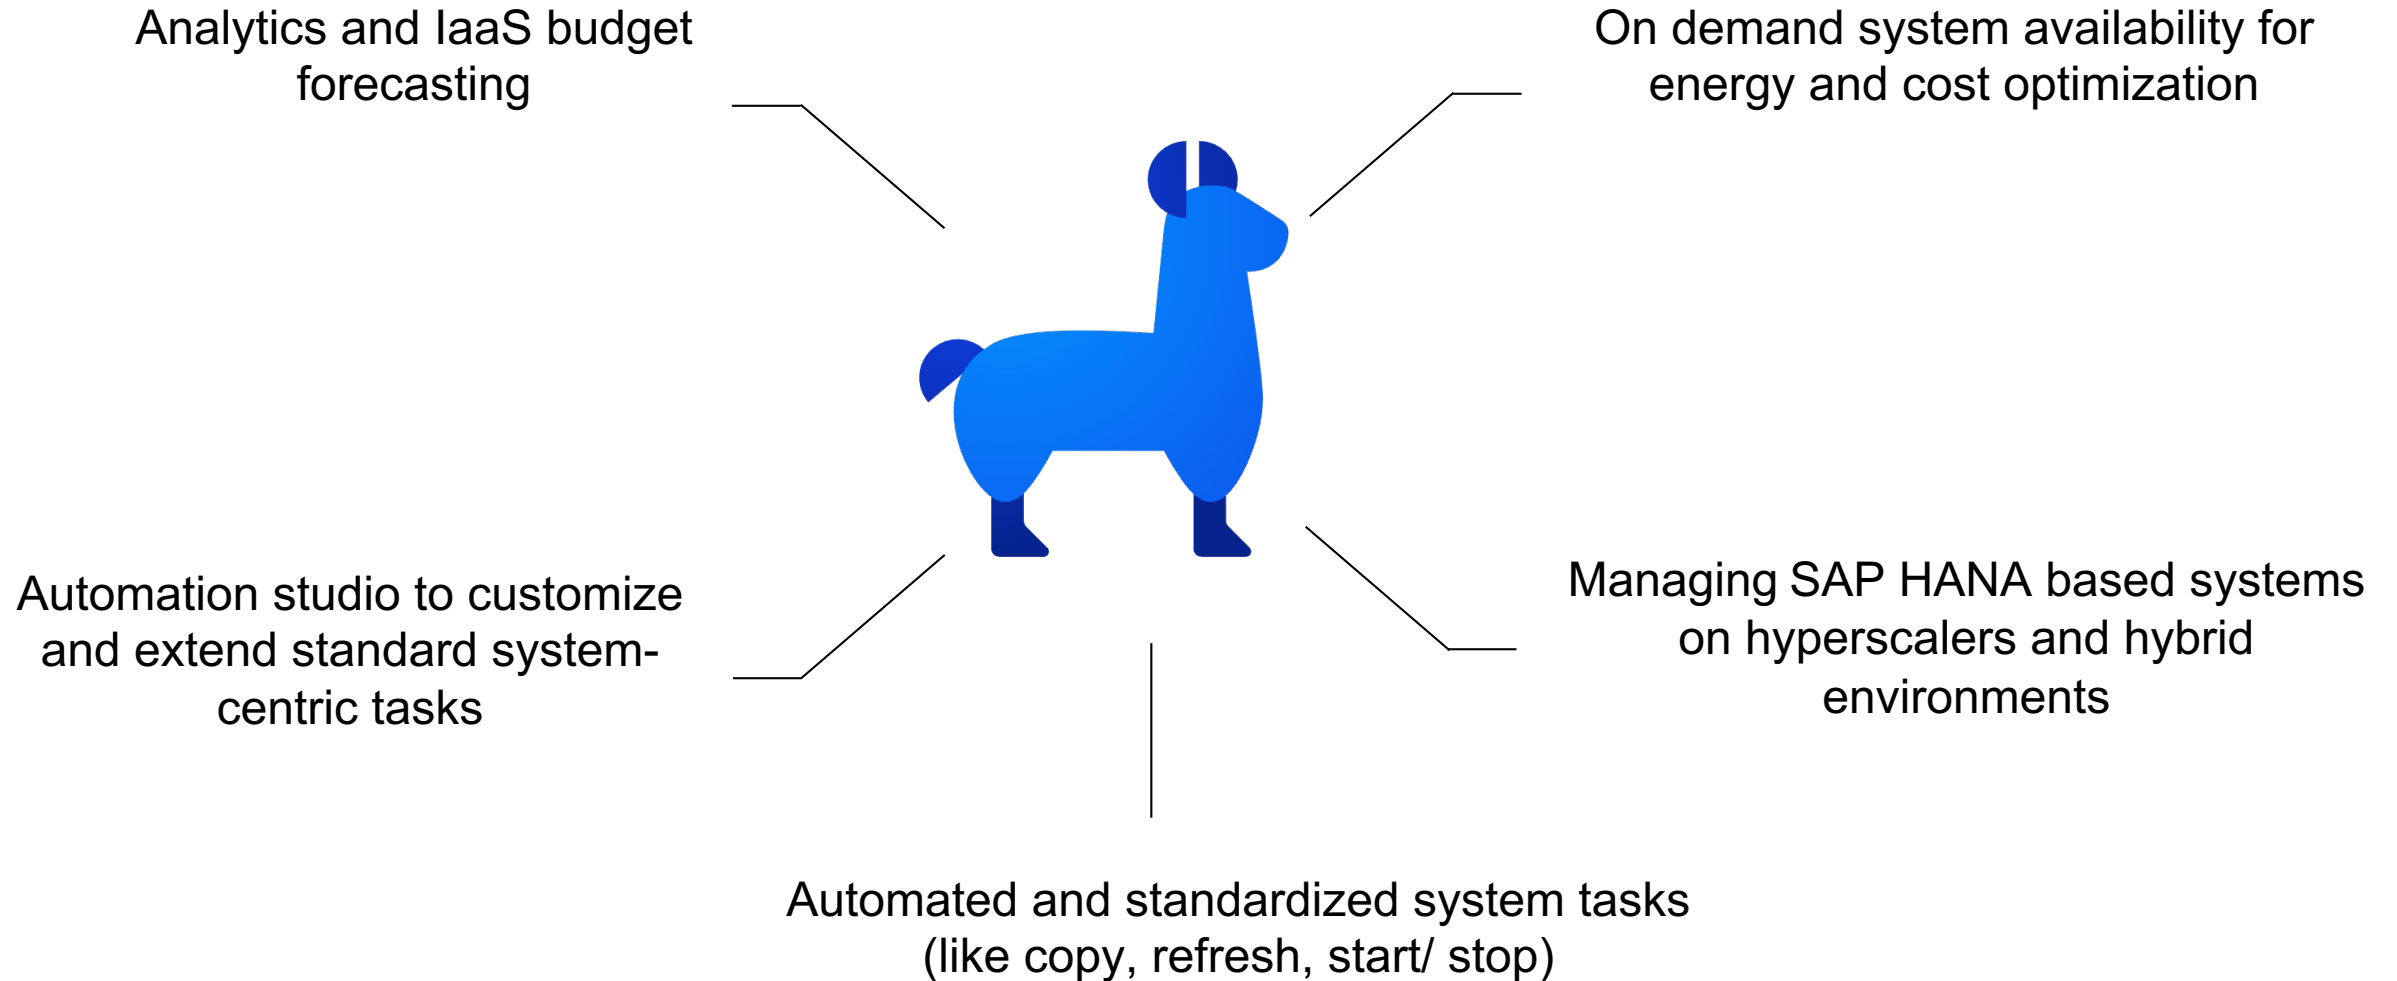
Analytics and IaaS budget forecasting

On demand system availability for energy and cost optimization

Automation studio to customize and extend standard system-centric tasks

Managing SAP HANA based systems on hyperscalers and hybrid environments

Automated and standardized system tasks (like copy, refresh, start/ stop)